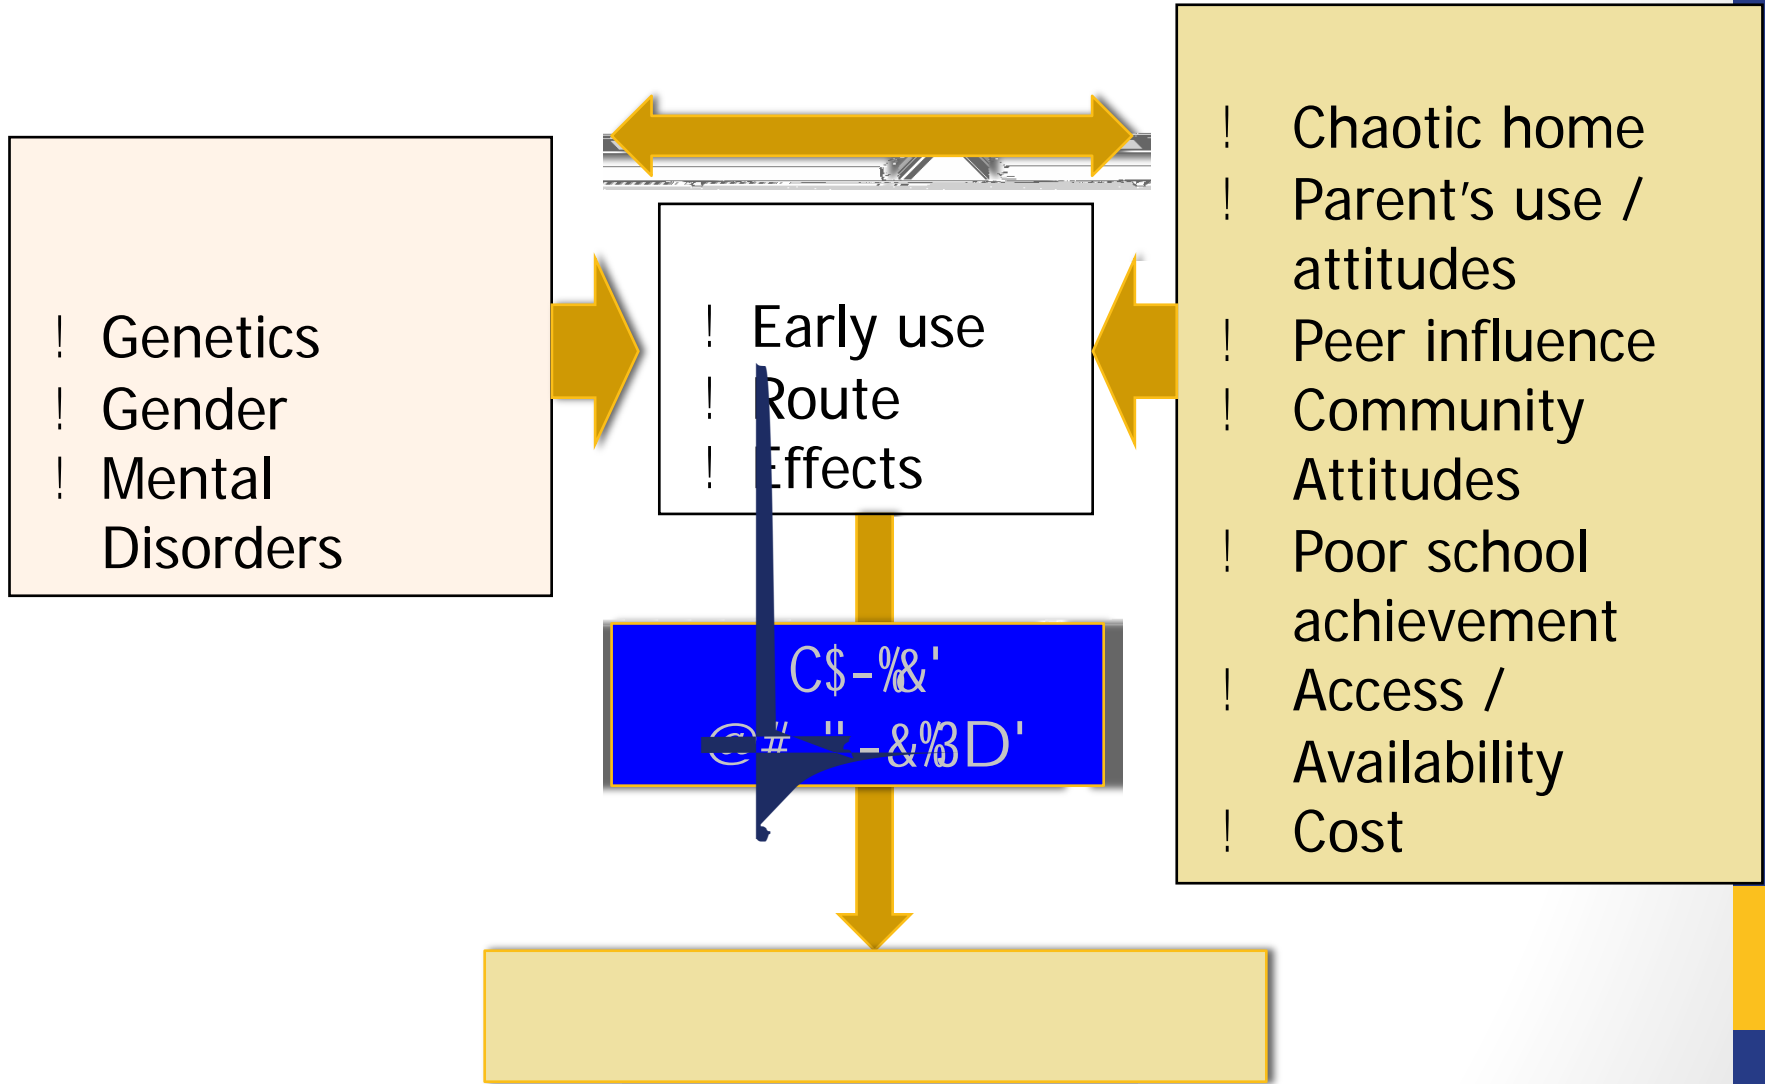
! Genetics
! Gender
! Mental Disorders

! Early use
! Route
! Effects

C$-%&'
@#"-&%3D'

! Chaotic home
! Parent's use / attitudes
! Peer influence
! Community Attitudes
! Poor school achievement
! Access / Availability
! Cost